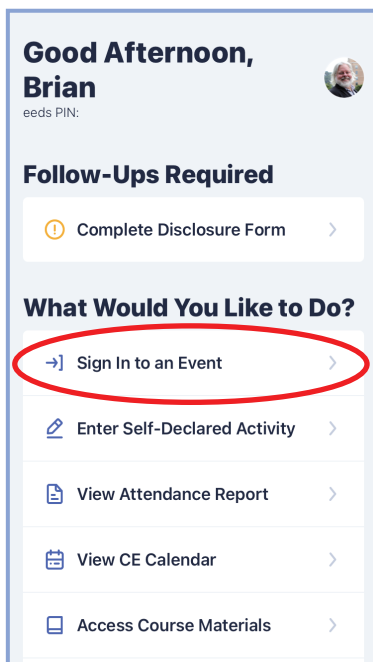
Good Afternoon, Brian
eeds PIN:

Follow-Ups Required

Complete Disclosure Form

What Would You Like to Do?

Sign In to an Event

Enter Self-Declared Activity

View Attendance Report

View CE Calendar

Access Course Materials